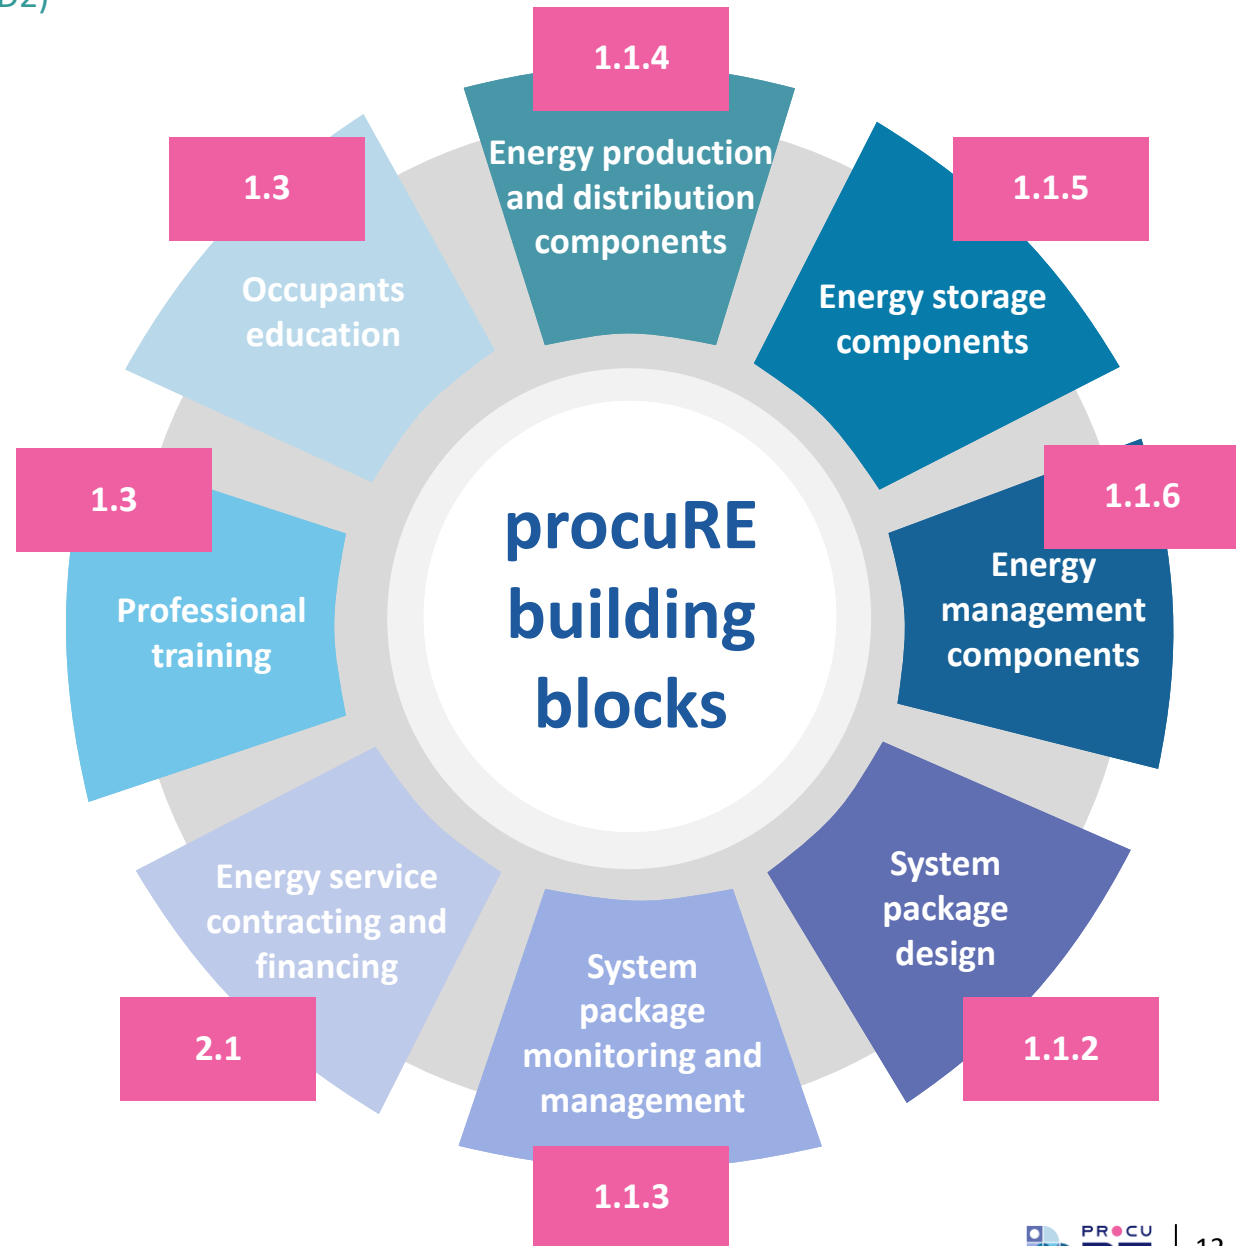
D2)

1.1.4
Energy production and distribution components

1.1.5
Energy storage components

1.1.6
Energy management components

System package design
1.1.2

System package monitoring and management
1.1.3

Energy service contracting and financing
2.1

1.3
Professional training

1.3
Occupants education

procuRE building blocks

PROCU
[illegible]